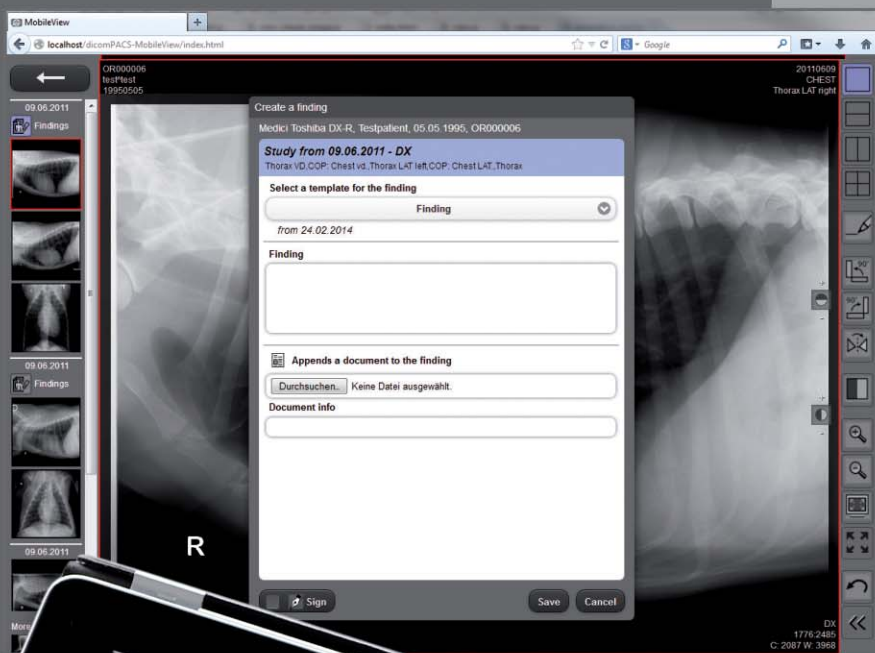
MobileView
localhost/dicomPACS-MobileView/index.html
Google

OR000006
test^test
19950505

20110609
CHEST
Thorax LAT right

09.06.2011
Findings

09.06.2011
Findings

09.06.2011

Create a finding
Medici Toshiba DX-R, Testpatient, 05.05.1995, OR000006

Study from 09.06.2011 - DX
Thorax VD,COP: Chest vd.,Thorax LAT left,COP: Chest LAT.,Thorax

Select a template for the finding
Finding
from 24.02.2014

Finding

Appends a document to the finding
Durchsuchen... Keine Datei ausgewählt.

Document info

Sign
Save
Cancel

R

DX
1776:2485
C: 2087 W: 3968